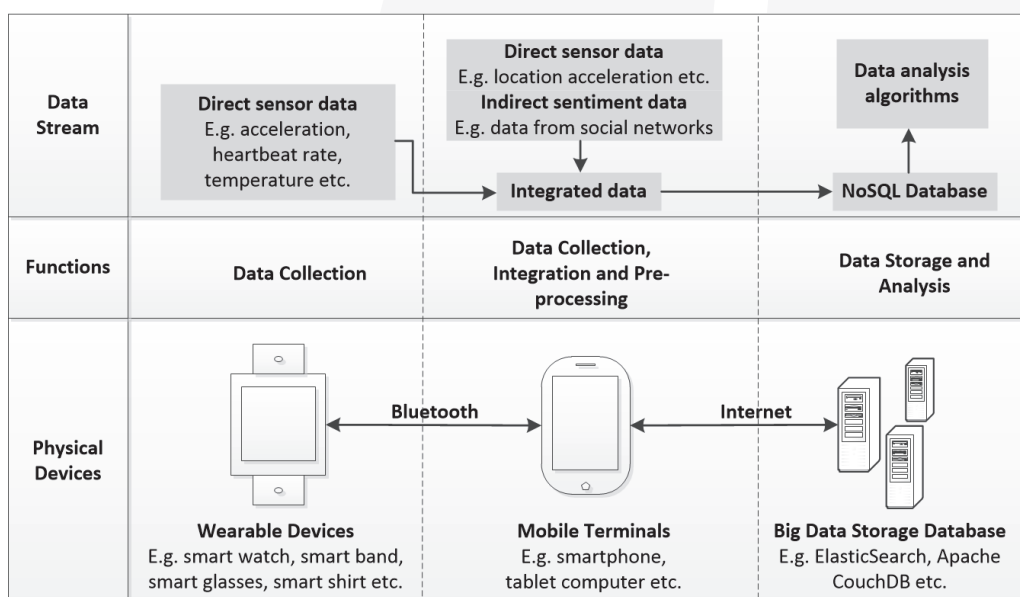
Data Stream

Direct sensor data
E.g. acceleration, heartbeat rate, temperature etc.

Direct sensor data
E.g. location acceleration etc.
Indirect sentiment data
E.g. data from social networks

Integrated data

Data analysis algorithms

NoSQL Database

Functions

Data Collection

Data Collection, Integration and Pre-processing

Data Storage and Analysis

Physical Devices

Bluetooth

Internet

Wearable Devices
E.g. smart watch, smart band, smart glasses, smart shirt etc.

Mobile Terminals
E.g. smartphone, tablet computer etc.

Big Data Storage Database
E.g. ElasticSearch, Apache CouchDB etc.